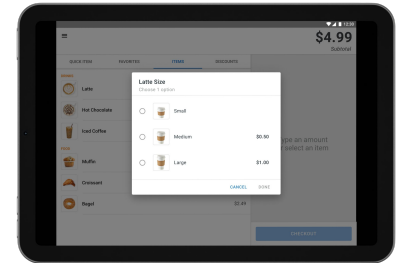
12:30

$4.99

Subtotal

QUICK ITEM

FAVORITES

ITEMS

DISCOUNTS

DRINKS

Latte

Hot Chocolate

Iced Coffee

FOOD

Muffin

Croissant

Bagel

$2.49

Latte Size

Choose 1 option

Small

Medium

$0.50

Large

$1.00

CANCEL

DONE

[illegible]pe an amount

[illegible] select an item

CHECKOUT